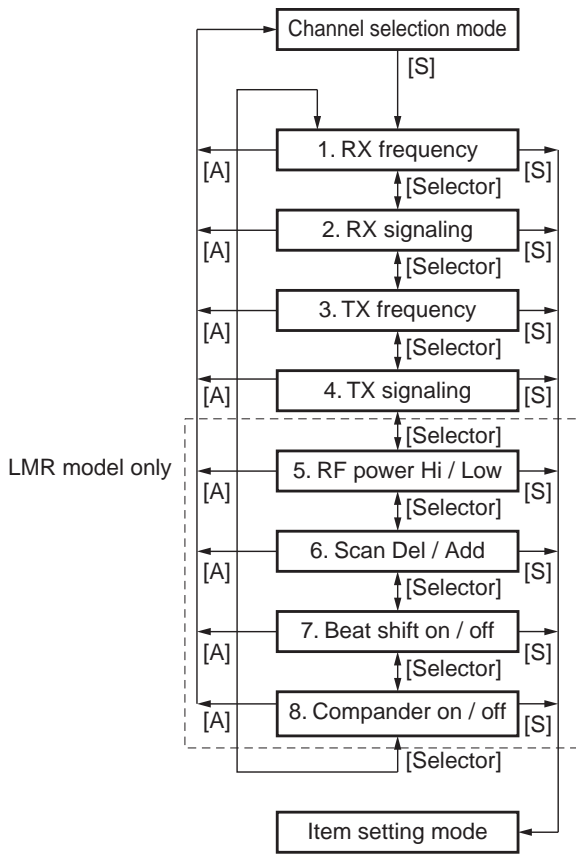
Channel selection mode

[S]

1. RX frequency

[A]

[S]

[Selector]

2. RX signaling

[A]

[S]

[Selector]

3. TX frequency

[A]

[S]

[Selector]

4. TX signaling

[A]

[S]

[Selector]

LMR model only

5. RF power Hi / Low

[A]

[S]

[Selector]

6. Scan Del / Add

[A]

[S]

[Selector]

7. Beat shift on / off

[A]

[S]

[Selector]

8. Compander on / off

[A]

[S]

[Selector]

Item setting mode